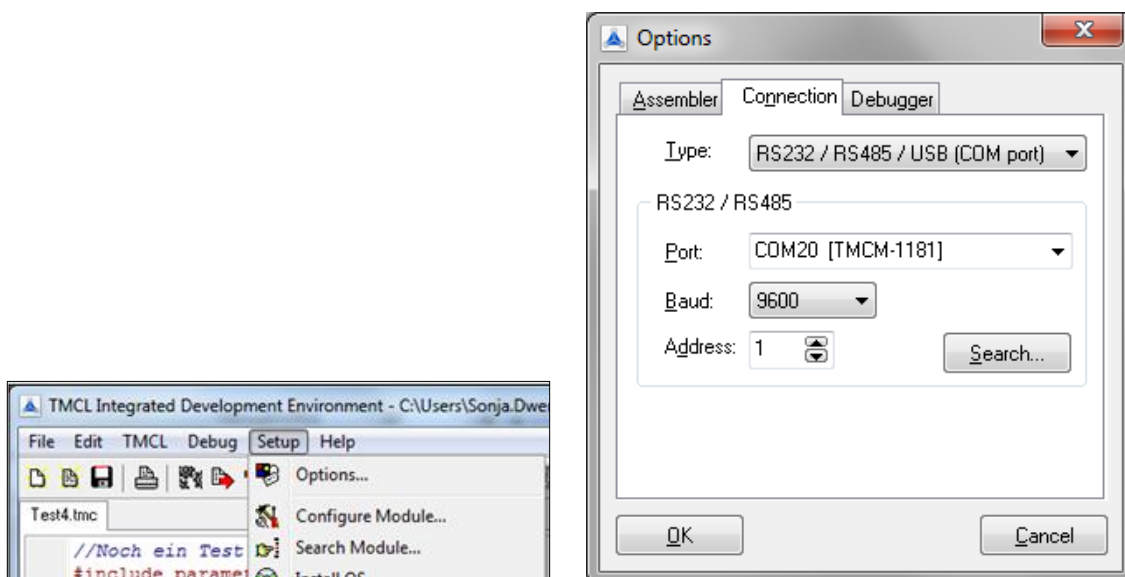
TMCL Integrated Development Environment - C:\Users\Sonja.Dwe

File Edit TMCL Debug Setup Help

Test4.tmc

//Noch ein Test
#include paramet

Options...

Configure Module...

Search Module...

Install OS

Options

Assembler Connection Debugger

Type: RS232 / RS485 / USB (COM port)

RS232 / RS485

Port: COM20 [TMCM-1181]

Baud: 9600

Address: 1

Search...

OK

Cancel